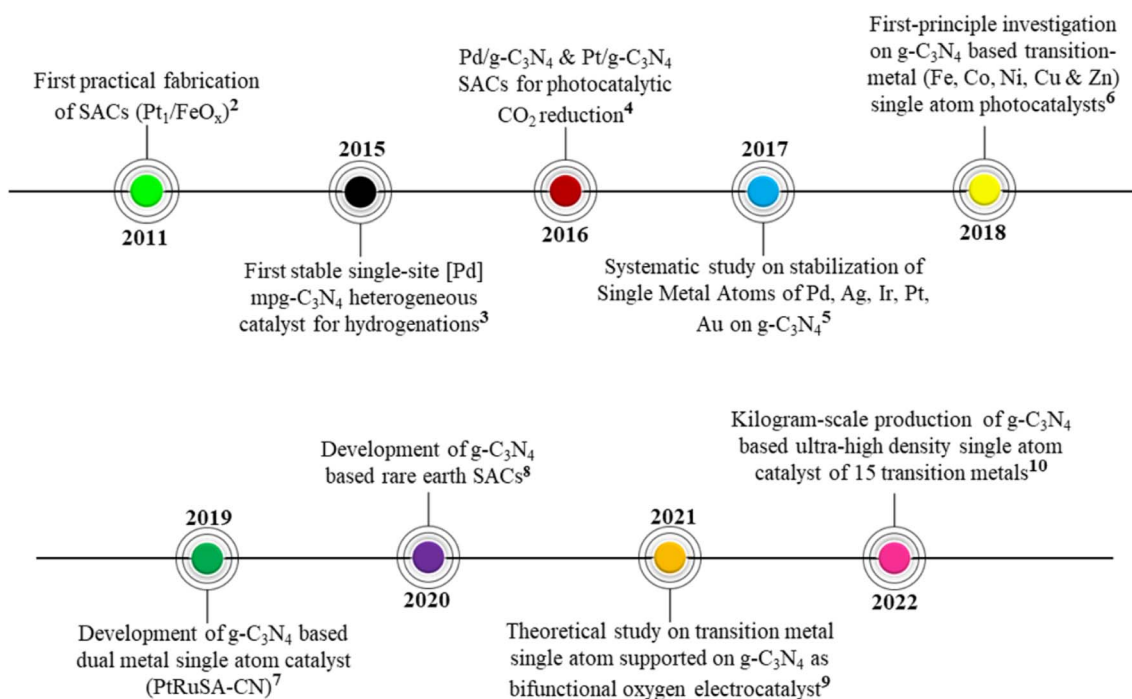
First practical fabrication of SACs ($Pt_1/FeO_x$)$^{2}$

2011

2015

First stable single-site [Pd] mpg-$C_3N_4$ heterogeneous catalyst for hydrogenations$^{3}$

Pd/g-$C_3N_4$ & Pt/g-$C_3N_4$ SACs for photocatalytic $CO_2$ reduction$^{4}$

2016

2017

Systematic study on stabilization of Single Metal Atoms of Pd, Ag, Ir, Pt, Au on g-$C_3N_4$$^{5}$

First-principle investigation on g-$C_3N_4$ based transition-metal (Fe, Co, Ni, Cu & Zn) single atom photocatalysts$^{6}$

2018

2019

Development of g-$C_3N_4$ based dual metal single atom catalyst (PtRuSA-CN)$^{7}$

Development of g-$C_3N_4$ based rare earth SACs$^{8}$

2020

2021

Theoretical study on transition metal single atom supported on g-$C_3N_4$ as bifunctional oxygen electrocatalyst$^{9}$

Kilogram-scale production of g-$C_3N_4$ based ultra-high density single atom catalyst of 15 transition metals$^{10}$

2022